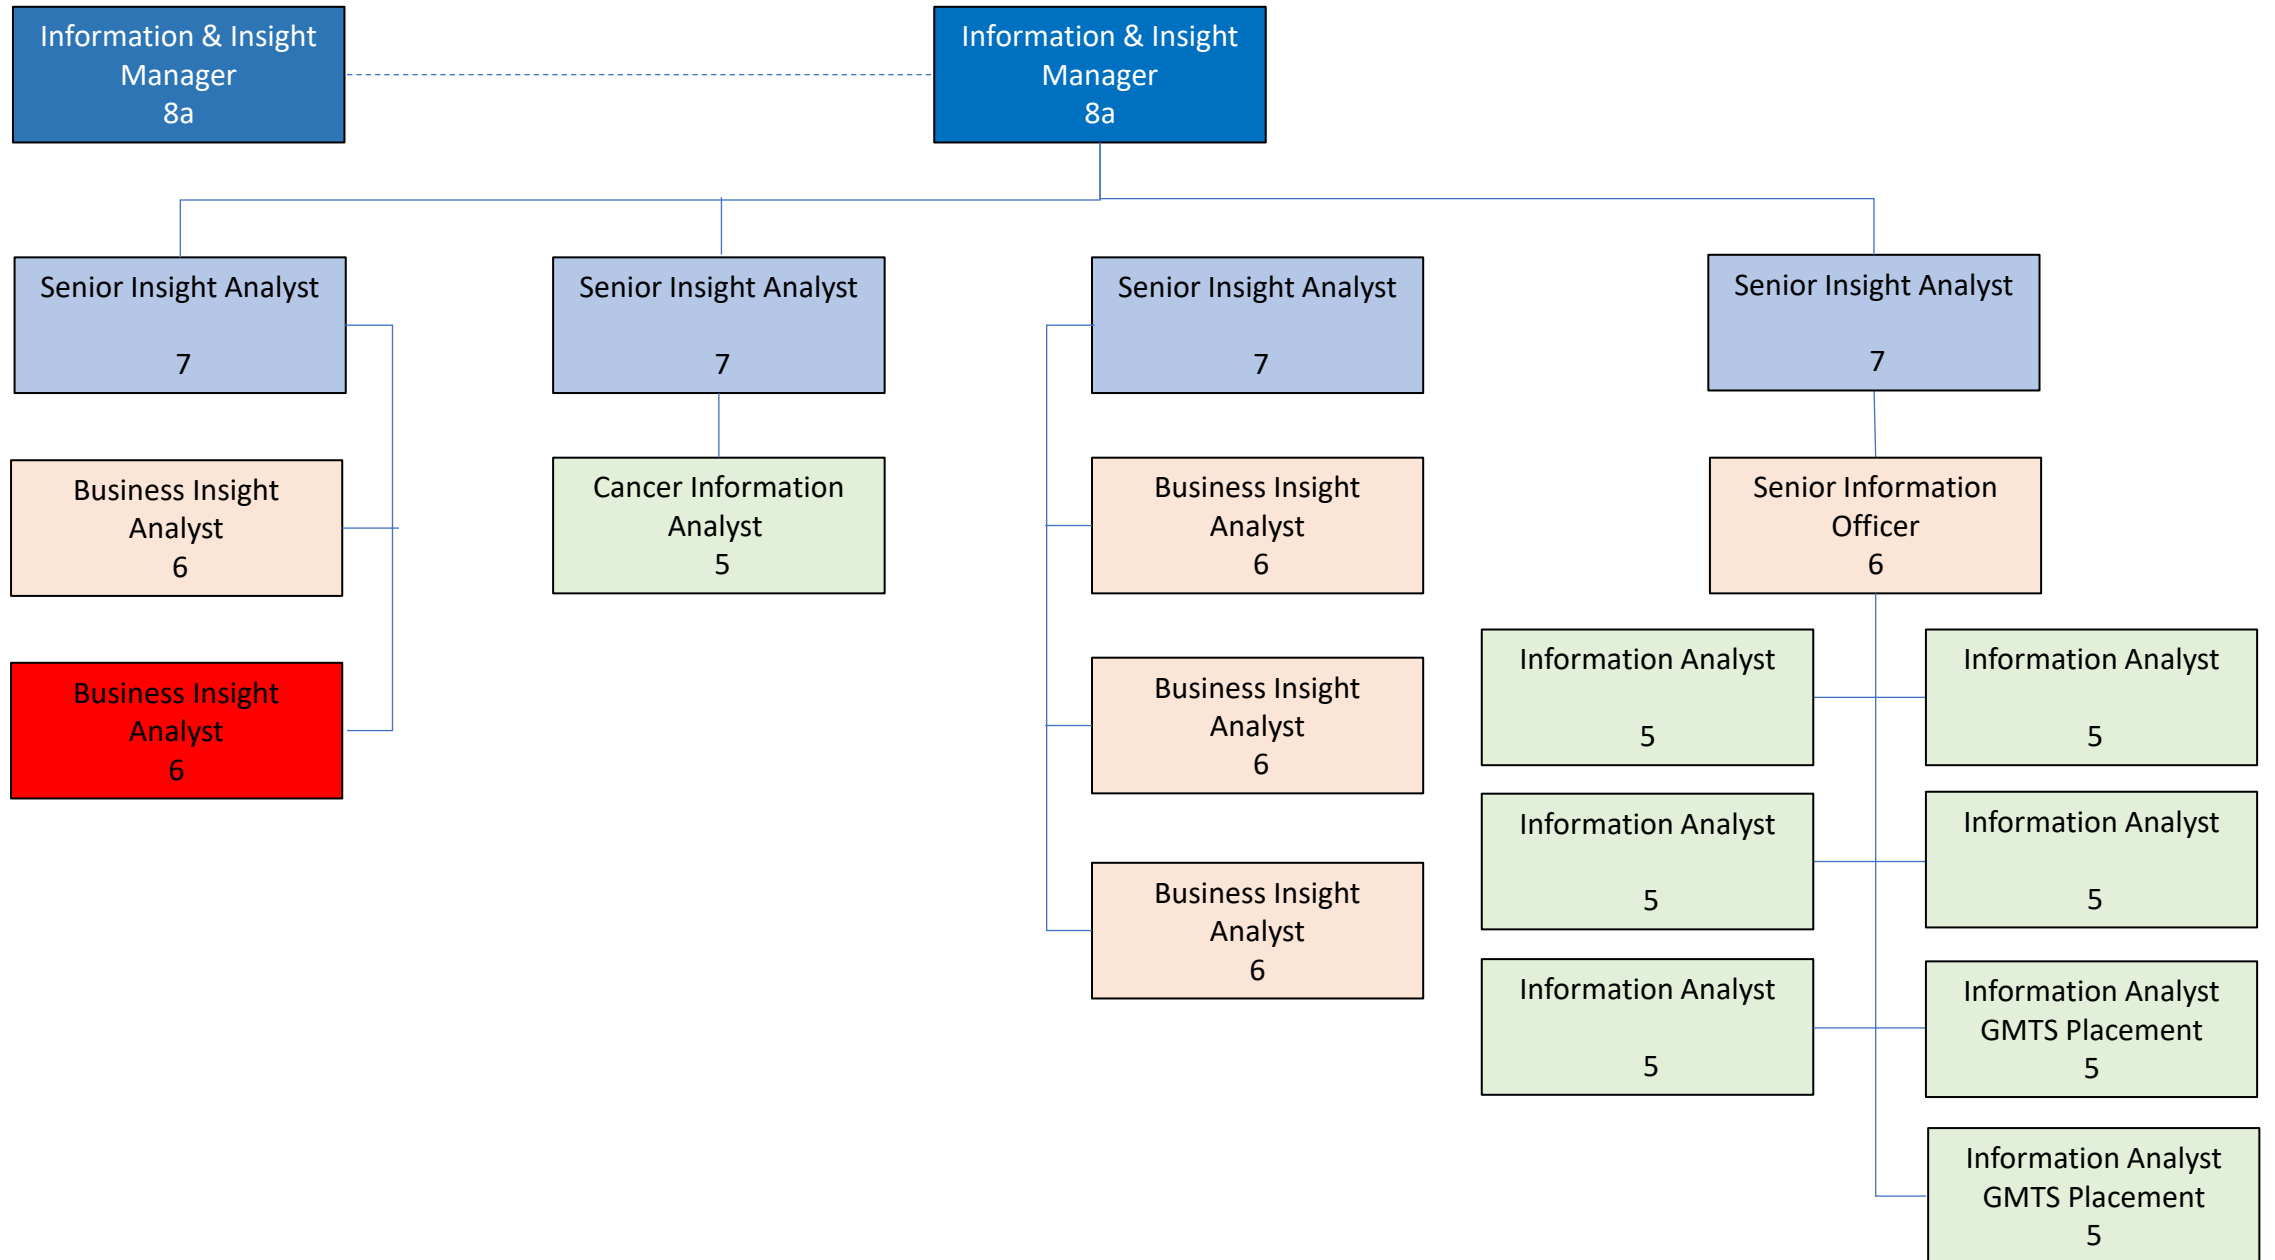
Information & Insight Manager
8a

Information & Insight Manager
8a

Senior Insight Analyst
7

Business Insight Analyst
6

Business Insight Analyst
6

Senior Insight Analyst
7

Cancer Information Analyst
5

Senior Insight Analyst
7

Business Insight Analyst
6

Business Insight Analyst
6

Business Insight Analyst
6

Senior Insight Analyst
7

Senior Information Officer
6

Information Analyst
5

Information Analyst
5

Information Analyst
5

Information Analyst
5

Information Analyst
5

Information Analyst GMTS Placement
5

Information Analyst GMTS Placement
5